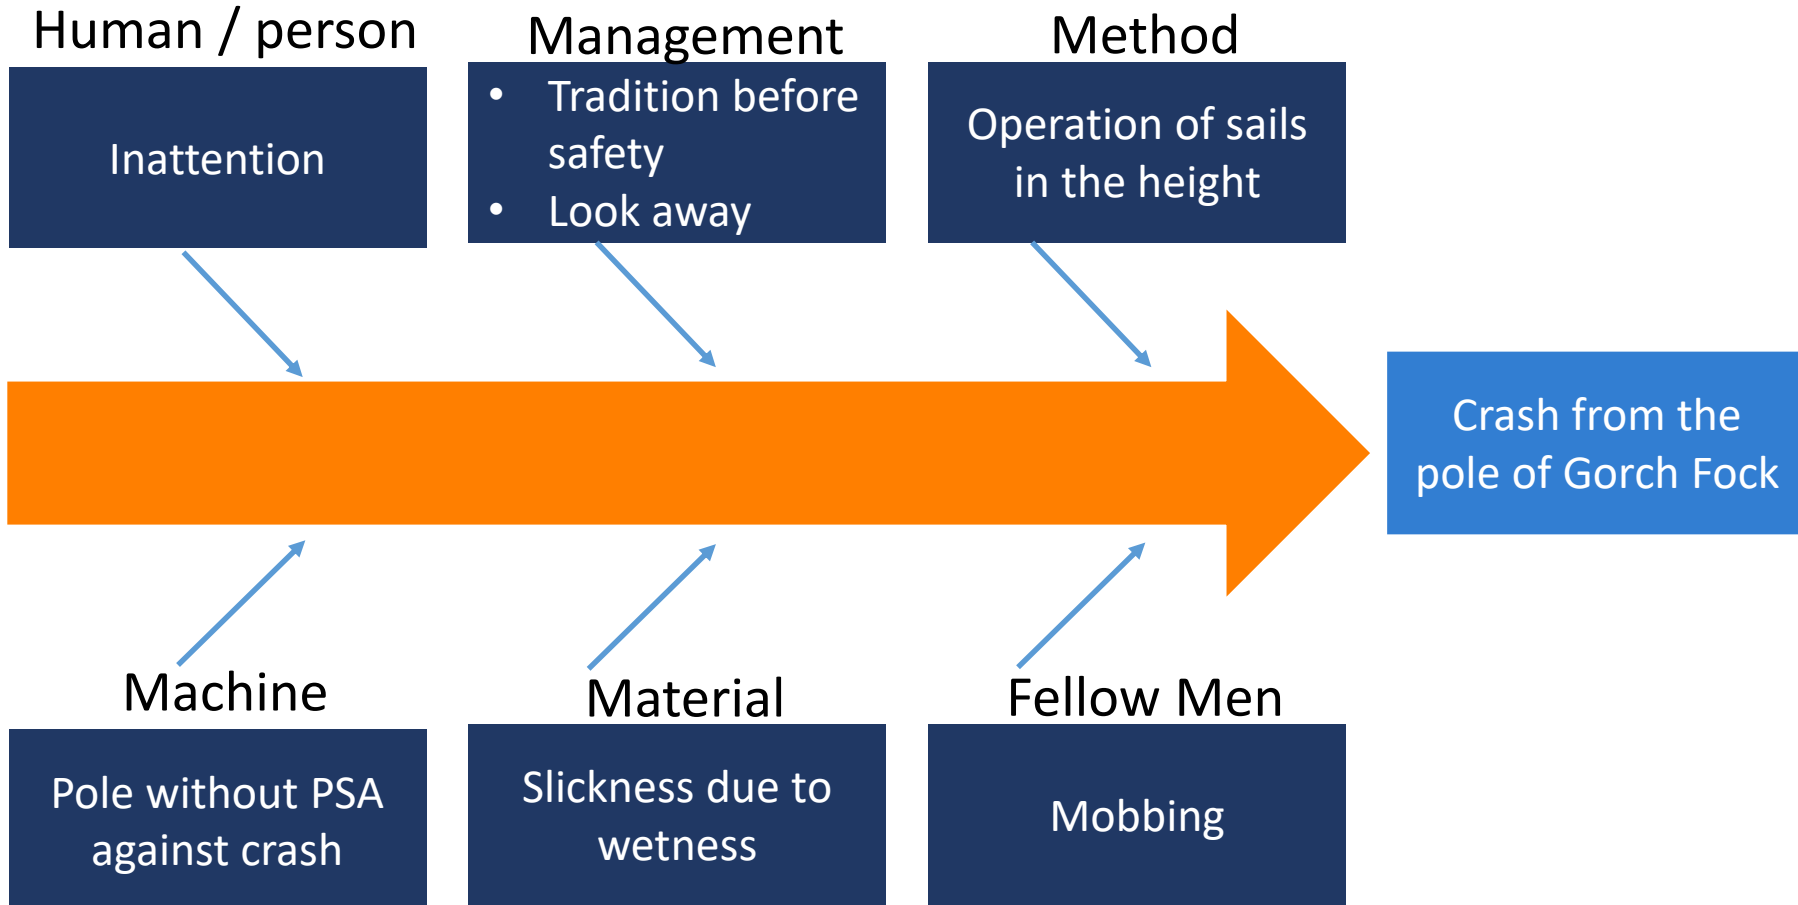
Human / person

Inattention

Management

- Tradition before safety
- Look away

Method

Operation of sails in the height

Crash from the pole of Gorch Fock

Machine

Pole without PSA against crash

Material

Slickness due to wetness

Fellow Men

Mobbing